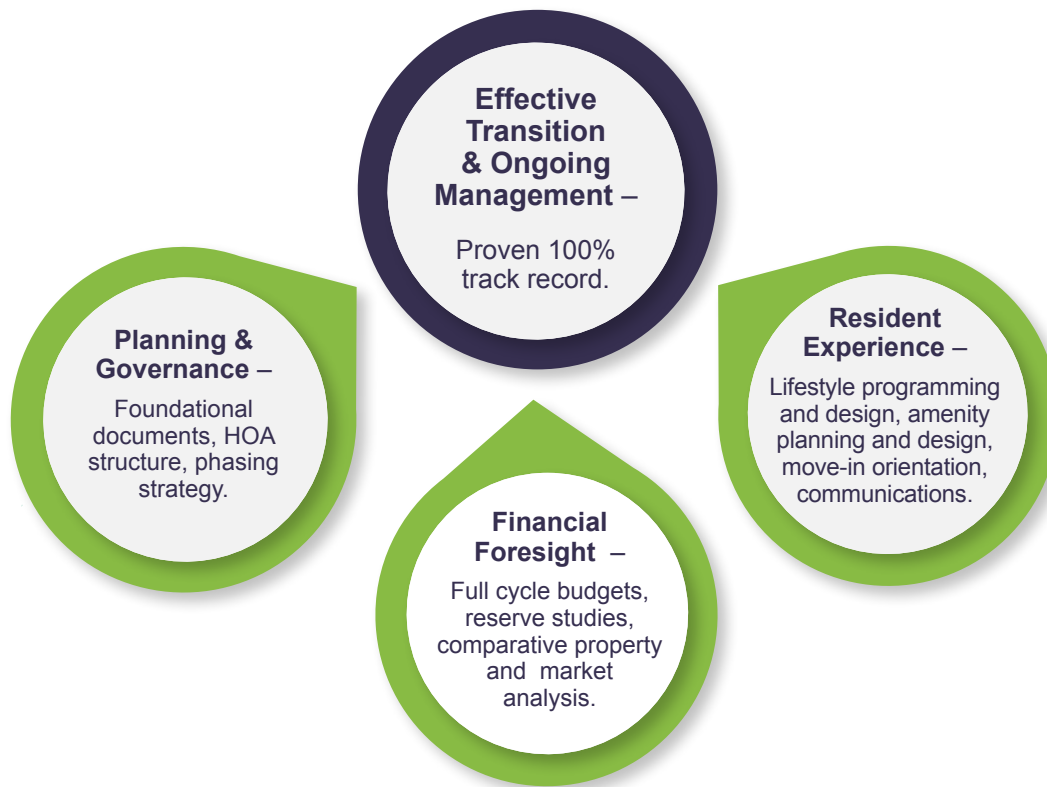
**Effective Transition & Ongoing Management** –

Proven 100% track record.

**Planning & Governance** –

Foundational documents, HOA structure, phasing strategy.

**Resident Experience** –

Lifestyle programming and design, amenity planning and design, move-in orientation, communications.

**Financial Foresight** –

Full cycle budgets, reserve studies, comparative property and market analysis.